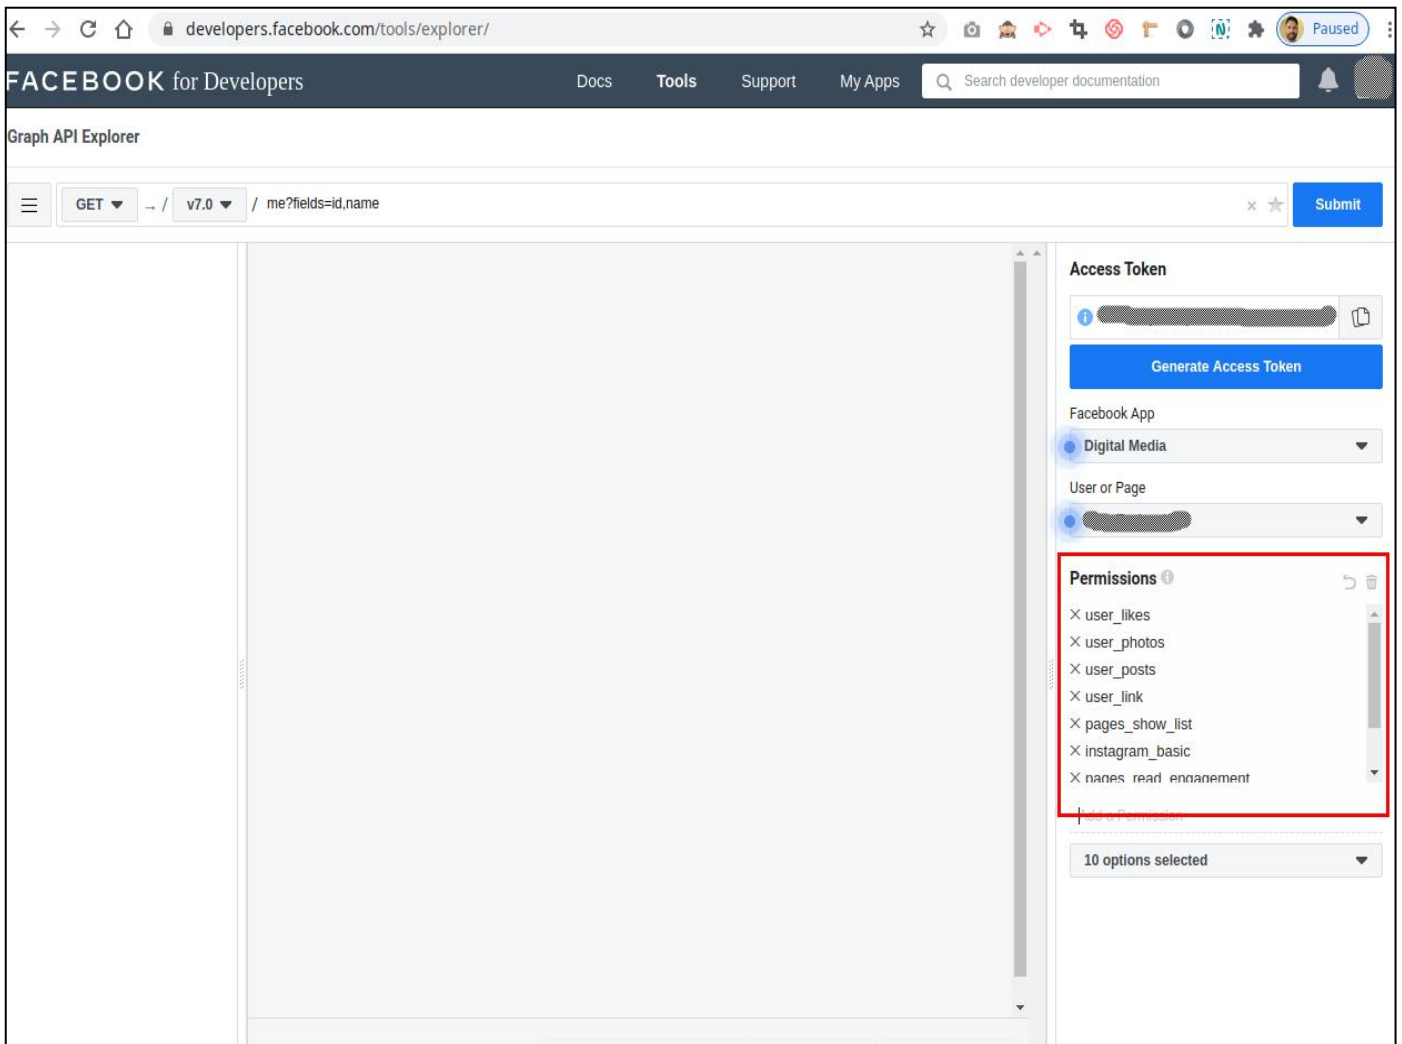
developers.facebook.com/tools/explorer/

Paused

FACEBOOK for Developers

Docs Tools Support My Apps

Search developer documentation

Graph API Explorer

GET → / v7.0 / me?fields=id,name

Submit

Access Token

Generate Access Token

Facebook App

Digital Media

User or Page

Permissions

× user_likes
× user_photos
× user_posts
× user_link
× pages_show_list
× instagram_basic
× pages_read_engagement

Add a Permission

10 options selected